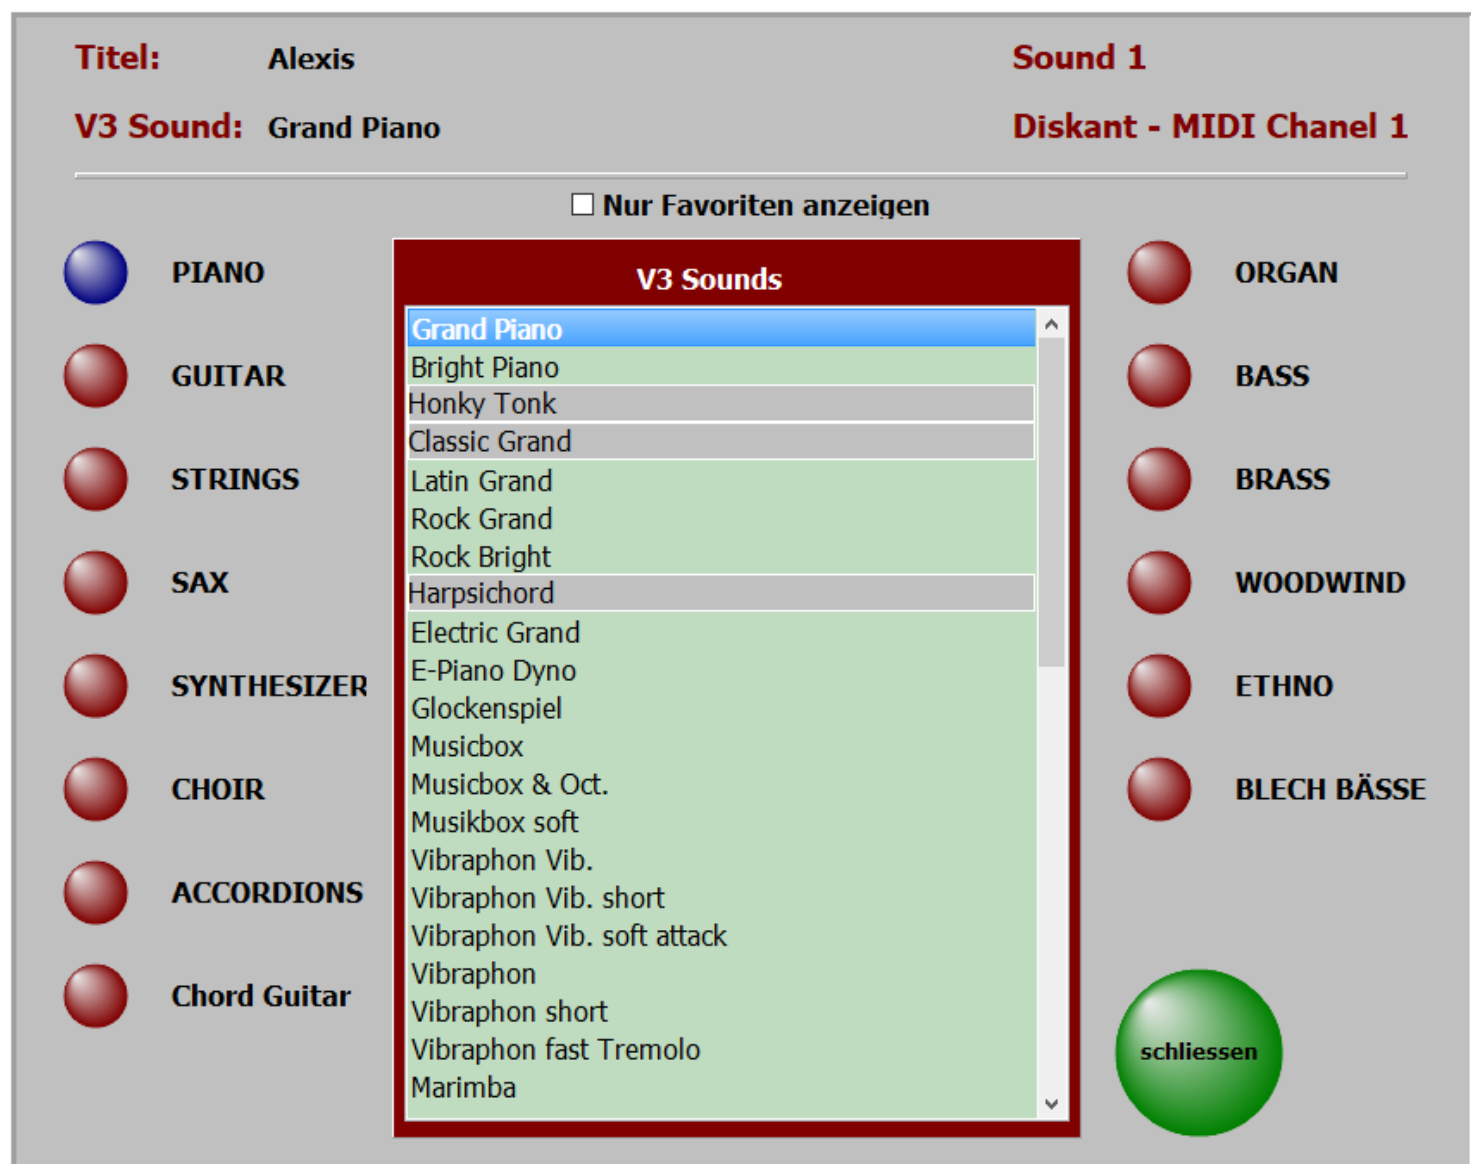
Titel: Alexis

Sound 1

V3 Sound: Grand Piano

Diskant - MIDI Chanel 1

Nur Favoriten anzeigen

PIANO
GUITAR
STRINGS
SAX
SYNTHESIZER
CHOIR
ACCORDIONS
Chord Guitar

V3 Sounds

Grand Piano
Bright Piano
Honky Tonk
Classic Grand
Latin Grand
Rock Grand
Rock Bright
Harpsichord
Electric Grand
E-Piano Dyno
Glockenspiel
Musicbox
Musicbox & Oct.
Musikbox soft
Vibraphon Vib.
Vibraphon Vib. short
Vibraphon Vib. soft attack
Vibraphon
Vibraphon short
Vibraphon fast Tremolo
Marimba

ORGAN
BASS
BRASS
WOODWIND
ETHNO
BLECH BÄSSE

schliessen